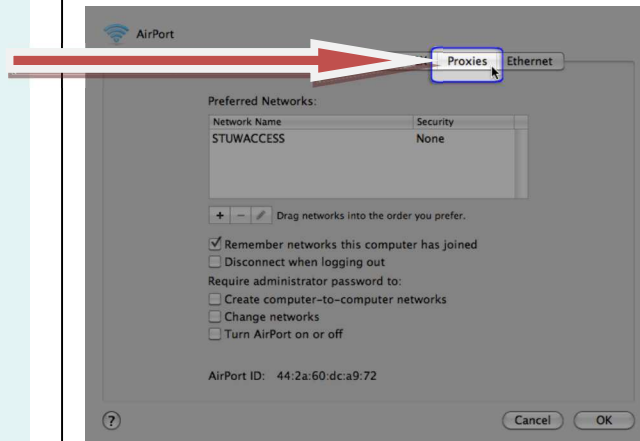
AirPort

Proxies Ethernet

Preferred Networks:

| Network Name | Security |
|---|---|
| STUWACCESS | None |

+ − Drag networks into the order you prefer.

Remember networks this computer has joined

Disconnect when logging out

Require administrator password to:

Create computer-to-computer networks

Change networks

Turn AirPort on or off

AirPort ID: 44:2a:60:dc:a9:72

?

Cancel OK